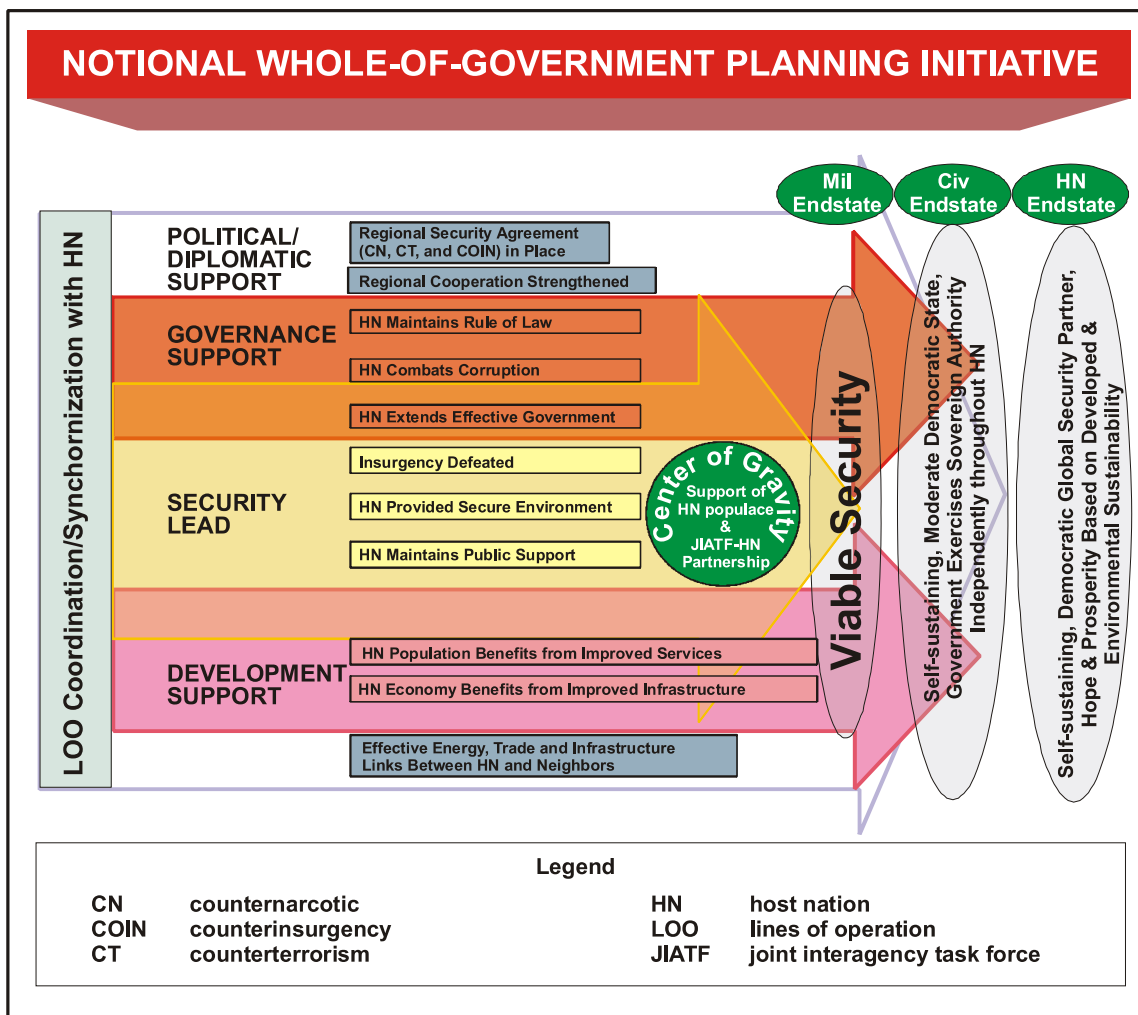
NOTIONAL WHOLE-OF-GOVERNMENT PLANNING INITIATIVE

Mil Endstate

Civ Endstate

HN Endstate

LOO Coordination/Synchornization with HN

POLITICAL/ DIPLOMATIC SUPPORT

Regional Security Agreement (CN, CT, and COIN) in Place

Regional Cooperation Strengthened

GOVERNANCE SUPPORT

HN Maintains Rule of Law

HN Combats Corruption

HN Extends Effective Government

SECURITY LEAD

Insurgency Defeated

HN Provided Secure Environment

HN Maintains Public Support

Center of Gravity

Support of HN populace & JIATF-HN Partnership

DEVELOPMENT SUPPORT

HN Population Benefits from Improved Services

HN Economy Benefits from Improved Infrastructure

Effective Energy, Trade and Infrastructure Links Between HN and Neighbors

Viable Security

Self-sustaining, Moderate Democratic State, Government Exercises Sovereign Authority Independently throughout HN

Self-sustaining, Democratic Global Security Partner, Hope & Prosperity Based on Developed & Environmental Sustainability

Legend

| | | | |
|---|---|---|---|
| CN | counternarcotic | HN | host nation |
| COIN | counterinsurgency | LOO | lines of operation |
| CT | counterterrorism | JIATF | joint interagency task force |